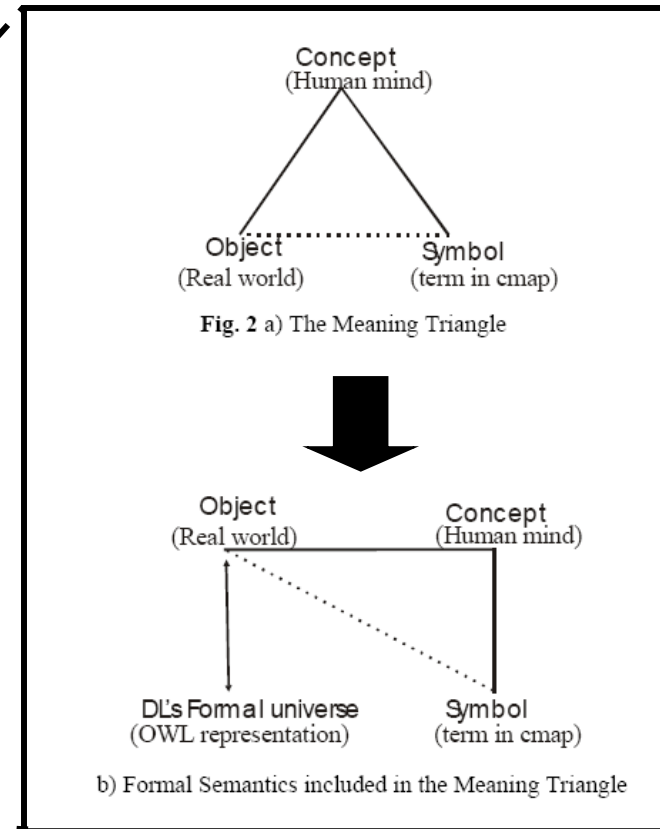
Concept
(Human mind)

Object
(Real world)

Symbol
(term in cmap)

**Fig. 2** a) The Meaning Triangle

Object
(Real world)

Concept
(Human mind)

DL's Formal universe
(OWL representation)

Symbol
(term in cmap)

b) Formal Semantics included in the Meaning Triangle